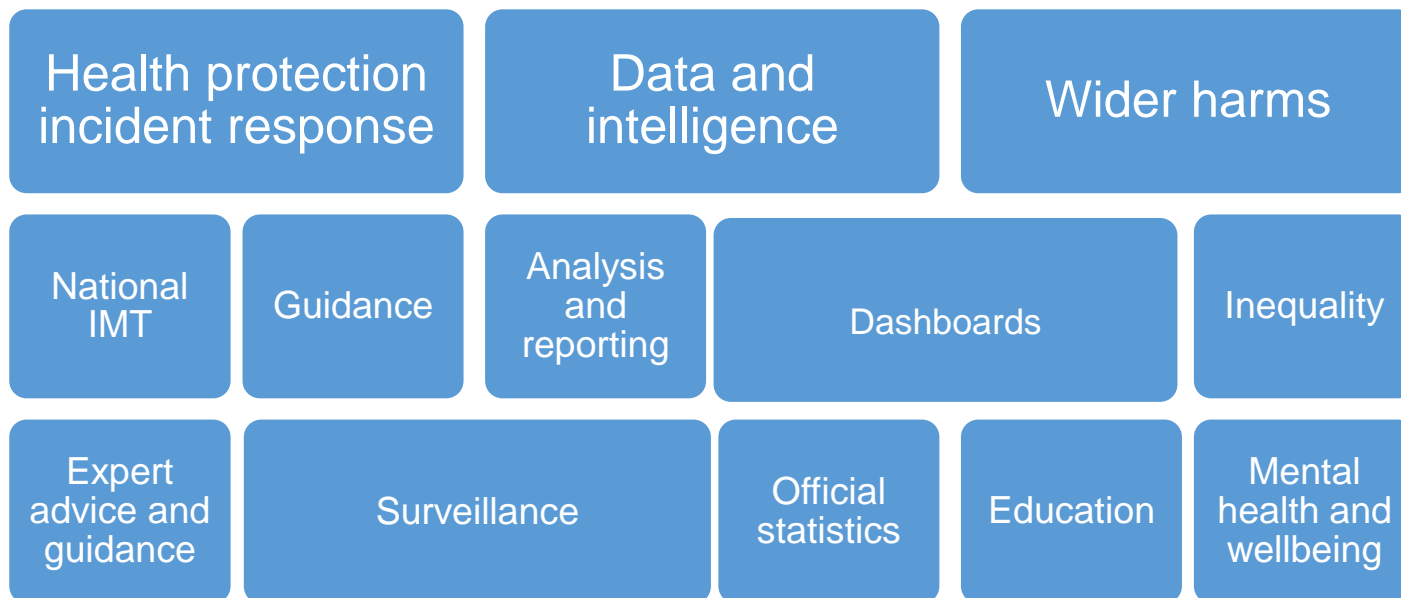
Health protection incident response

Data and intelligence

Wider harms

National IMT

Guidance

Analysis and reporting

Dashboards

Inequality

Expert advice and guidance

Surveillance

Official statistics

Education

Mental health and wellbeing